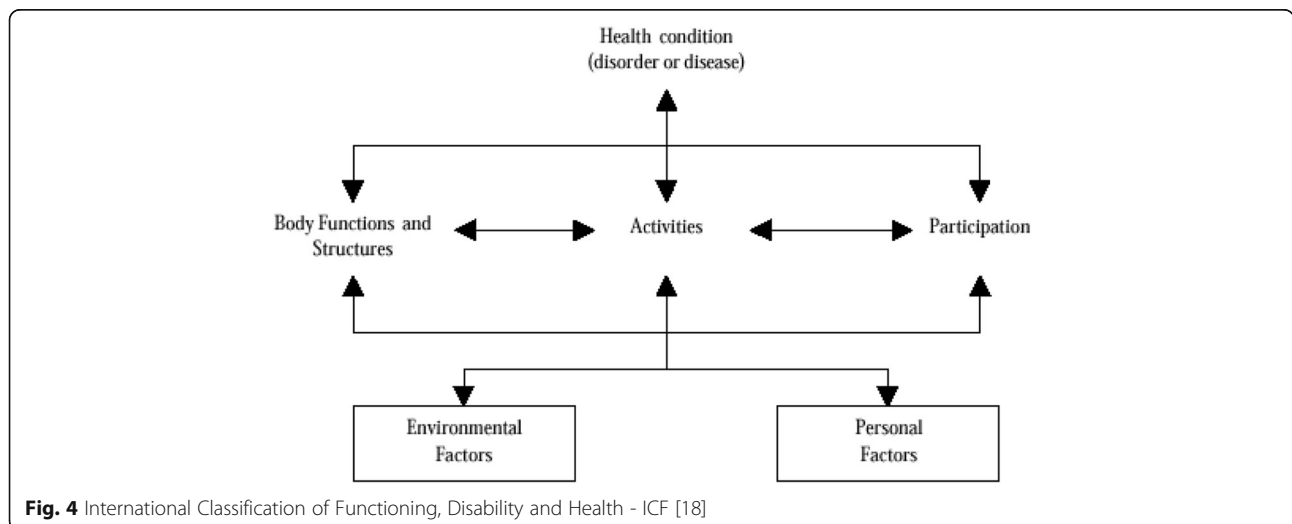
Health condition
(disorder or disease)

Body Functions and Structures

Activities

Participation

Environmental Factors

Personal Factors

**Fig. 4** International Classification of Functioning, Disability and Health - ICF [18]